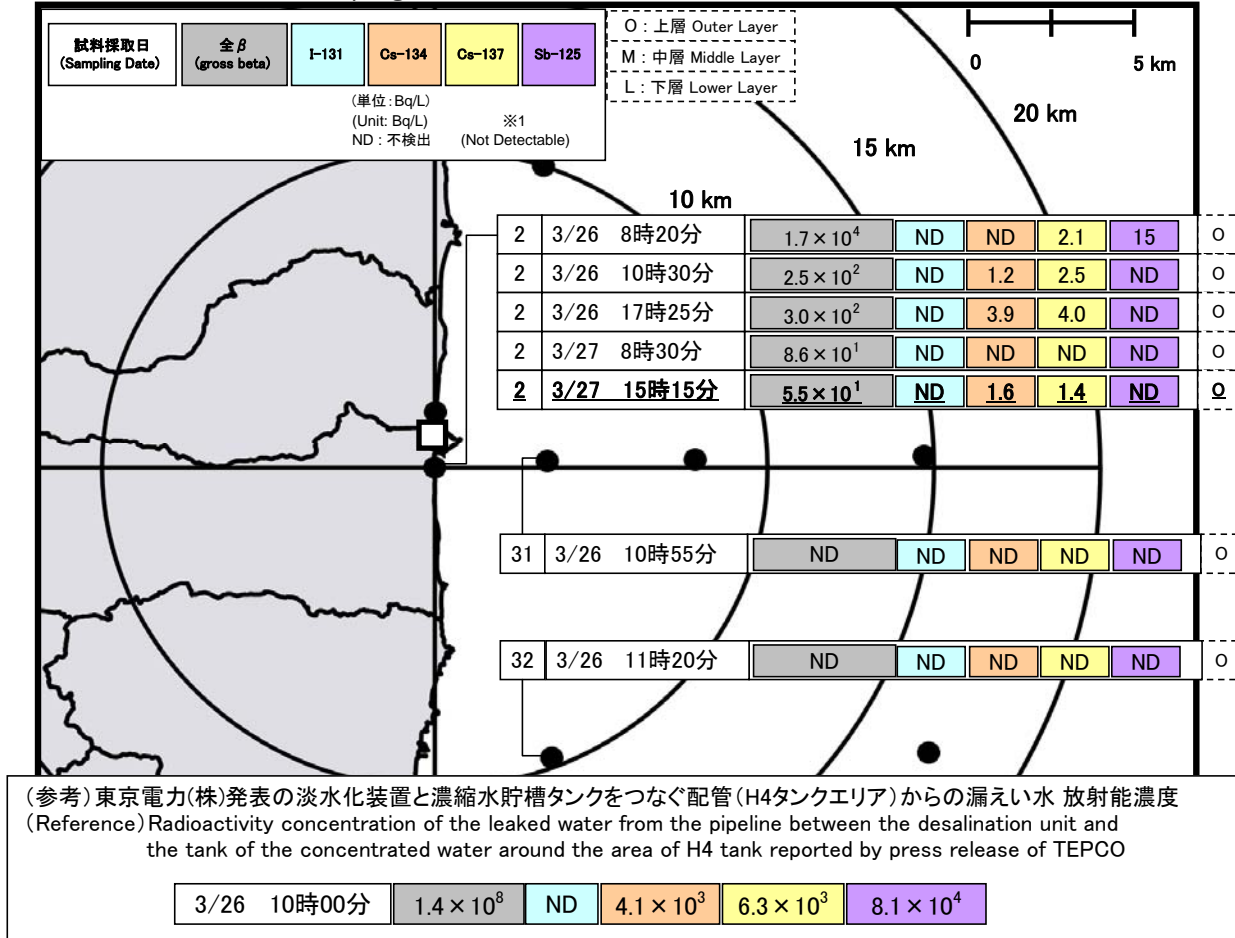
| 試料採取日 (Sampling Date) | 全$\beta$ (gross beta) | I-131 | Cs-134 | Cs-137 | Sb-125 |
|---|---|---|---|---|---|

(単位:Bq/L)
(Unit: Bq/L) ※1
ND : 不検出 (Not Detectable)

O : 上層 Outer Layer
M : 中層 Middle Layer
L : 下層 Lower Layer

0 5 km

20 km
15 km
10 km

| 2 | 3/26 8時20分 | $1.7\times10^4$ | ND | ND | 2.1 | 15 | O |
|---|---|---|---|---|---|---|---|
| 2 | 3/26 10時30分 | $2.5\times10^2$ | ND | 1.2 | 2.5 | ND | O |
| 2 | 3/26 17時25分 | $3.0\times10^2$ | ND | 3.9 | 4.0 | ND | O |
| 2 | 3/27 8時30分 | $8.6\times10^1$ | ND | ND | ND | ND | O |
| 2 | 3/27 15時15分 | $5.5\times10^1$ | ND | 1.6 | 1.4 | ND | O |

| 31 | 3/26 10時55分 | ND | ND | ND | ND | ND | O |
|---|---|---|---|---|---|---|---|

| 32 | 3/26 11時20分 | ND | ND | ND | ND | ND | O |
|---|---|---|---|---|---|---|---|

(参考)東京電力(株)発表の淡水化装置と濃縮水貯槽タンクをつなぐ配管(H4タンクエリア)からの漏えい水 放射能濃度
(Reference) Radioactivity concentration of the leaked water from the pipeline between the desalination unit and the tank of the concentrated water around the area of H4 tank reported by press release of TEPCO

| 3/26 10時00分 | $1.4\times10^8$ | ND | $4.1\times10^3$ | $6.3\times10^3$ | $8.1\times10^4$ |
|---|---|---|---|---|---|